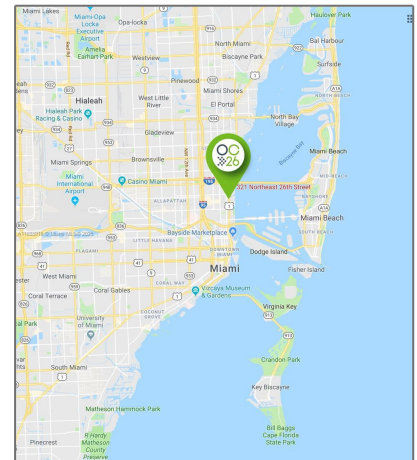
Miami Lakes
Opa-locka
Miami-Opa Locka Executive Airport
Amelia Earhart Park
Westview
North Miami
Haulover Park
Bal Harbour
Biscayne Park
Surfside
Hialeah
Hialeah Park Racing & Casino
West Little River
Pinewood
Miami Shores
El Portal
Bay Harbor Islands
North Bay Village
Gladeview
Miami Springs
Brownsville
OC 26
Miami Beach
Miami International Airport
Casino Miami
321 Northeast 26th Street
ALLAPATTAH
Miami Beach
Bayside Marketplace
FLAGAMI
LITTLE HAVANA
DOWNTOWN MIAMI
Dodge Island
West Miami
Miami
Fisher Island
Coral Terrace
Coral Gables
CORAL WAY
Vizcaya Museum & Gardens
Virginia Key
University of Miami
COCONUT GROVE
Crandon Park
South Miami
Key Biscayne
Matheson Hammock Park
Pinecrest
R. Hardy Matheson County Preserve
Bill Baggs Cape Florida State Park